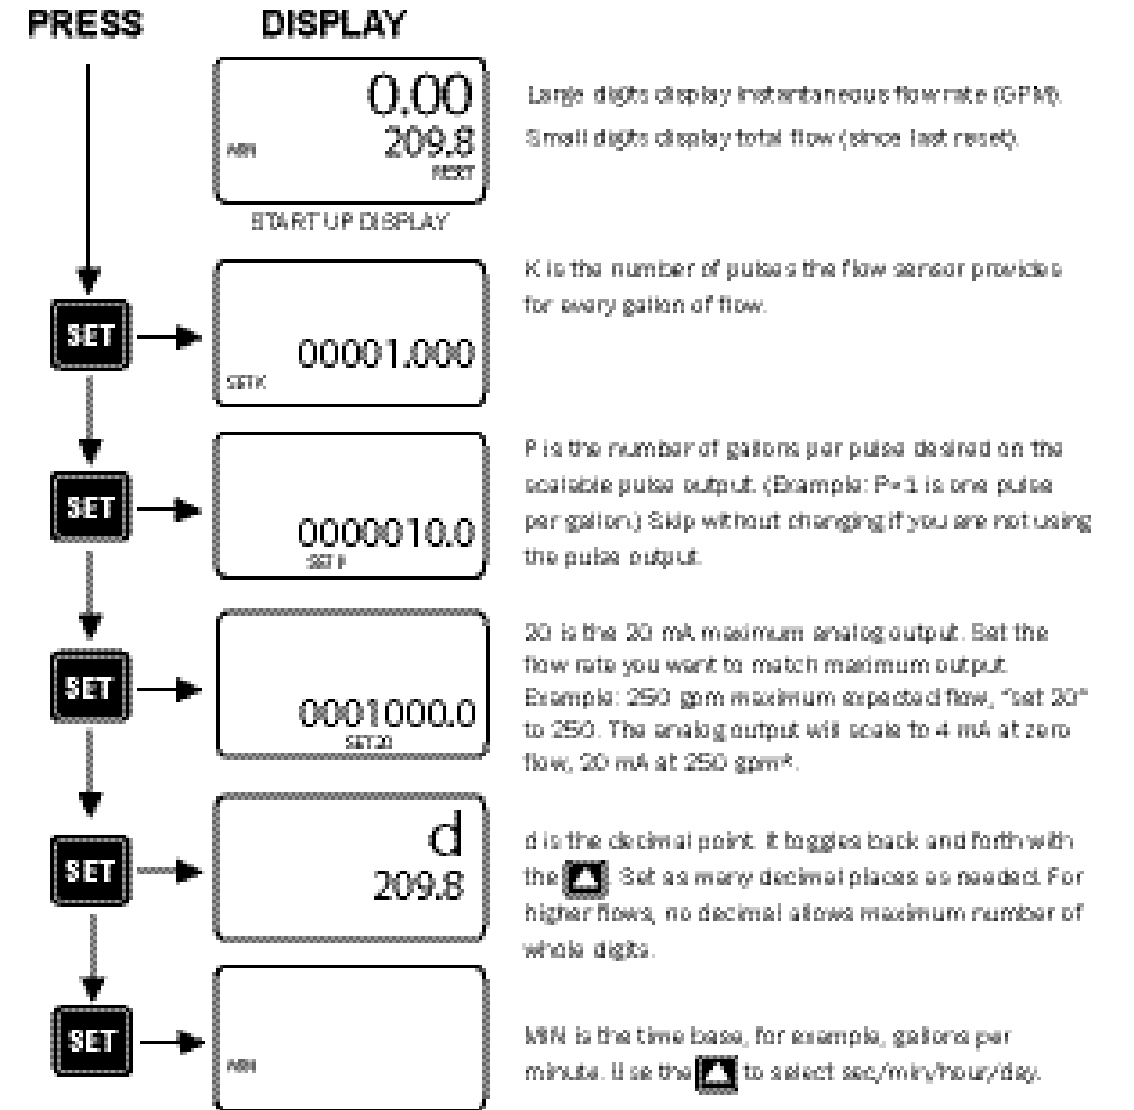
PRESS

DISPLAY

0.00
MIN
209.8
REST
START UP DISPLAY

Large digits display instantaneous flow rate (GPM). Small digits display total flow (since last reset).

SET

00001.000
SETK

K is the number of pulses the flow sensor provides for every gallon of flow.

SET

0000010.0
SET P

P is the number of gallons per pulse desired on the scalable pulse output. (Example: P=1 is one pulse per gallon.) Skip without changing if you are not using the pulse output.

SET

0001000.0
SET 20

20 is the 20 mA maximum analog output. Set the flow rate you want to match maximum output. Example: 250 gpm maximum expected flow, "set 20" to 250. The analog output will scale to 4 mA at zero flow, 20 mA at 250 gpm*.

SET

d
209.8

d is the decimal point. It toggles back and forth with the ▲. Set as many decimal places as needed. For higher flows, no decimal allows maximum number of whole digits.

SET

MIN

MIN is the time base, for example, gallons per minute. Use the ▲ to select sec/min/hour/day.